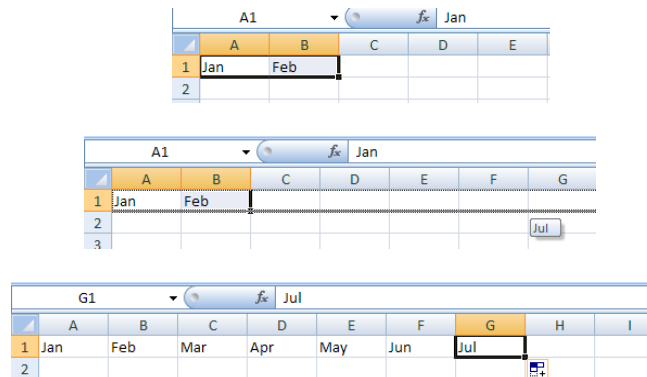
A1 $f_x$ Jan

| | A | B | C | D | E |
|---|---|---|---|---|---|
| 1 | Jan | Feb | | | |
| 2 | | | | | |

A1 $f_x$ Jan

| | A | B | C | D | E | F | G |
|---|---|---|---|---|---|---|---|
| 1 | Jan | Feb | | | | | |
| 2 | | | | | | | Jul |
| 3 | | | | | | | |

G1 $f_x$ Jul

| | A | B | C | D | E | F | G | H | I |
|---|---|---|---|---|---|---|---|---|---|
| 1 | Jan | Feb | Mar | Apr | May | Jun | Jul | | |
| 2 | | | | | | | | | |